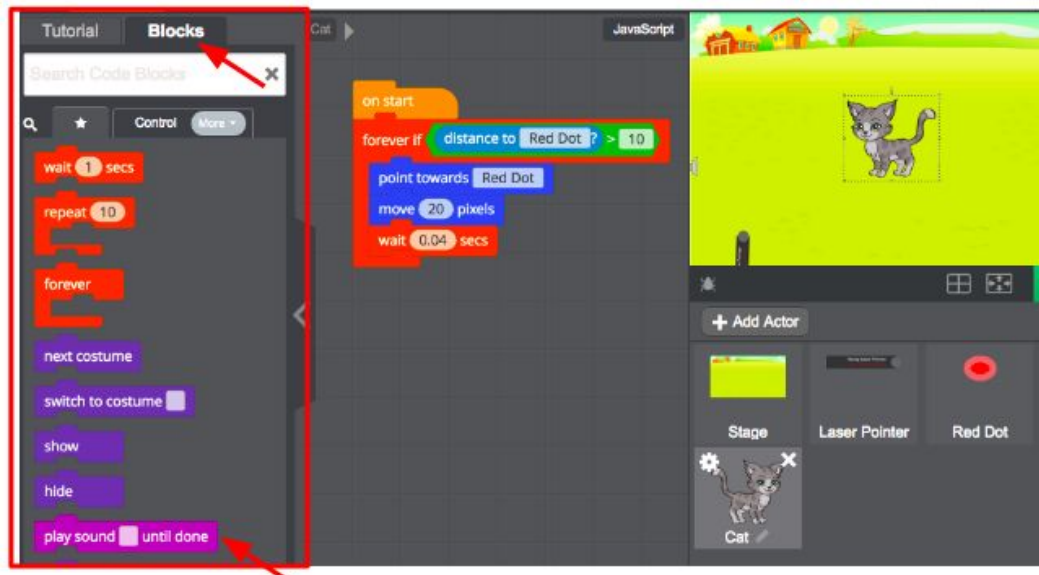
Tutorial Blocks

Search Code Blocks

Control More

wait 1 secs

repeat 10

forever

next costume

switch to costume

show

hide

play sound until done

Cat

JavaScript

on start

forever if distance to Red Dot ? > 10

point towards Red Dot

move 20 pixels

wait 0.04 secs

+ Add Actor

Stage

Laser Pointer

Red Dot

Cat